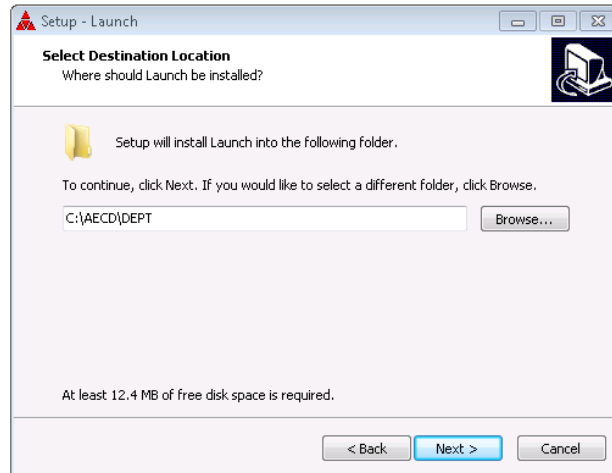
Setup - Launch

Select Destination Location
Where should Launch be installed?

Setup will install Launch into the following folder.

To continue, click Next. If you would like to select a different folder, click Browse.

C:\AECD\DEPT

Browse...

At least 12.4 MB of free disk space is required.

< Back
Next >
Cancel